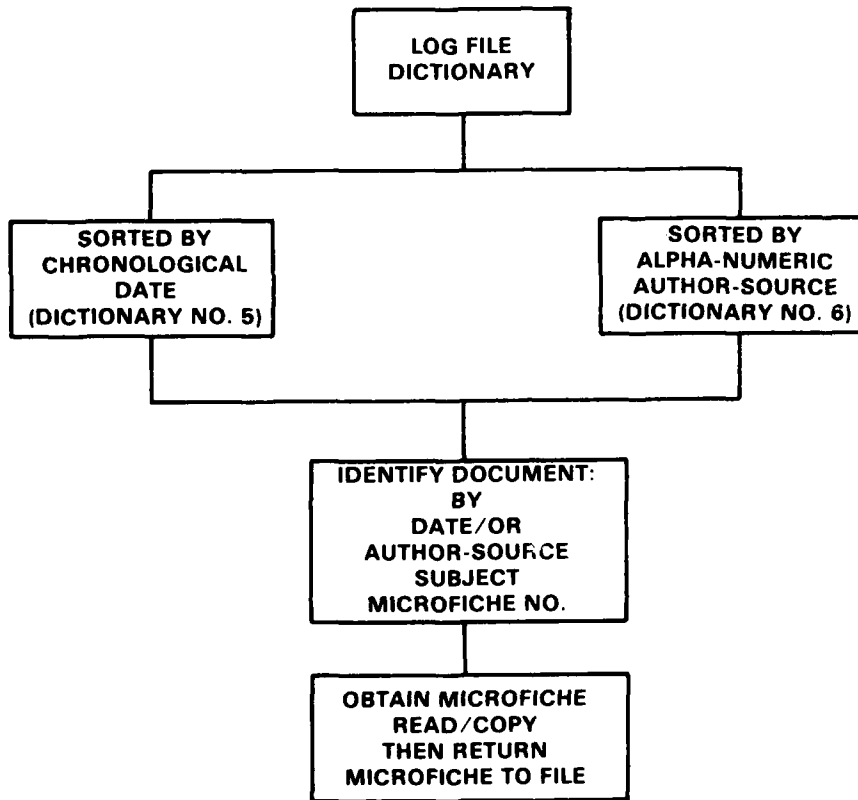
LOG FILE DICTIONARY

SORTED BY CHRONOLOGICAL DATE (DICTIONARY NO. 5)

SORTED BY ALPHA-NUMERIC AUTHOR-SOURCE (DICTIONARY NO. 6)

IDENTIFY DOCUMENT: BY DATE/OR AUTHOR-SOURCE SUBJECT MICROFICHE NO.

OBTAIN MICROFICHE READ/COPY THEN RETURN MICROFICHE TO FILE